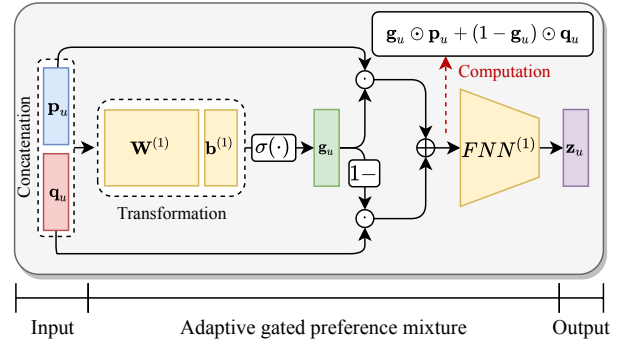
$\mathbf{g}_u \odot \mathbf{p}_u + (1 - \mathbf{g}_u) \odot \mathbf{q}_u$

Computation

Concatenation

$\mathbf{p}_u$

$\mathbf{q}_u$

$\mathbf{W}^{(1)}$

$\mathbf{b}^{(1)}$

Transformation

$\sigma(\cdot)$

$\mathbf{g}_u$

$\odot$

$1-$

$\odot$

$\oplus$

$FNN^{(1)}$

$\mathbf{z}_u$

Input

Adaptive gated preference mixture

Output